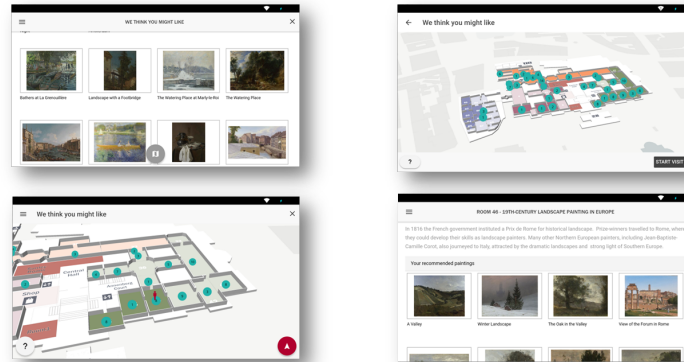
WE THINK YOU MIGHT LIKE

Bathers at La Grenouillère

Landscape with a Footbridge

The Watering Place at Marly-le-Roi

The Watering Place

We think you might like

?

START VISIT

We think you might like

?

ROOM 46 - 19TH-CENTURY LANDSCAPE PAINTING IN EUROPE

In 1816 the French government instituted a Prix de Rome for historical landscape. Prize-winners travelled to Rome, where they could develop their skills as landscape painters. Many other Northern European painters, including Jean-Baptiste Camille Corot, also journeyed to Italy, attracted by the dramatic landscapes and strong light of Southern Europe.

Your recommended paintings

A Valley

Winter Landscape

The Oak in the Valley

View of the Forum in Rome